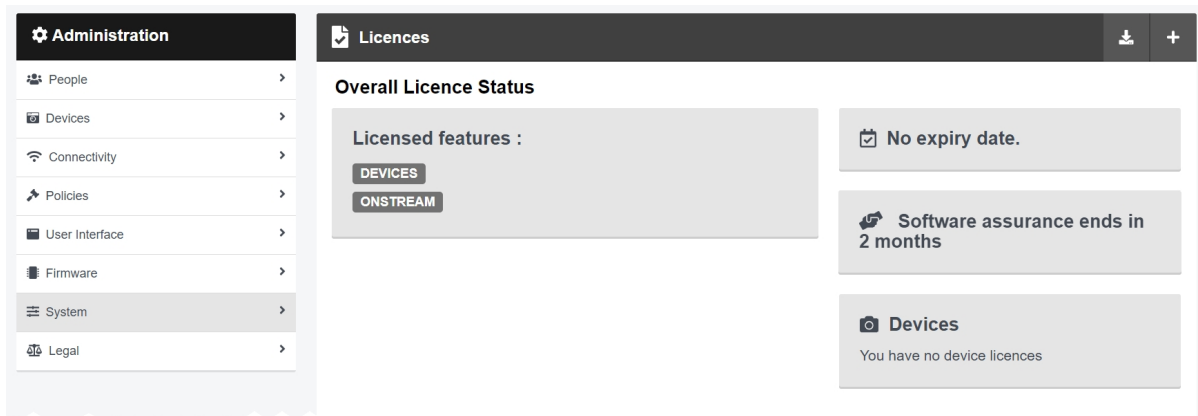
Administration

People >

Devices >

Connectivity >

Policies >

User Interface >

Firmware >

System >

Legal >

Licences

+

Overall Licence Status

Licensed features :

DEVICES

ONSTREAM

No expiry date.

Software assurance ends in 2 months

Devices

You have no device licences